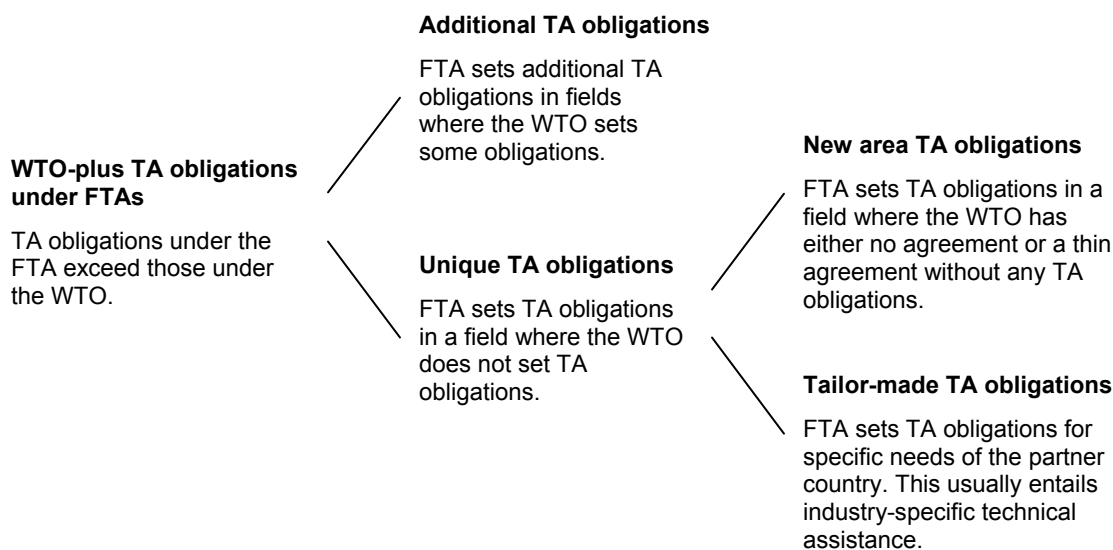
**WTO-plus TA obligations under FTAs**

TA obligations under the FTA exceed those under the WTO.

**Additional TA obligations**

FTA sets additional TA obligations in fields where the WTO sets some obligations.

**Unique TA obligations**

FTA sets TA obligations in a field where the WTO does not set TA obligations.

**New area TA obligations**

FTA sets TA obligations in a field where the WTO has either no agreement or a thin agreement without any TA obligations.

**Tailor-made TA obligations**

FTA sets TA obligations for specific needs of the partner country. This usually entails industry-specific technical assistance.